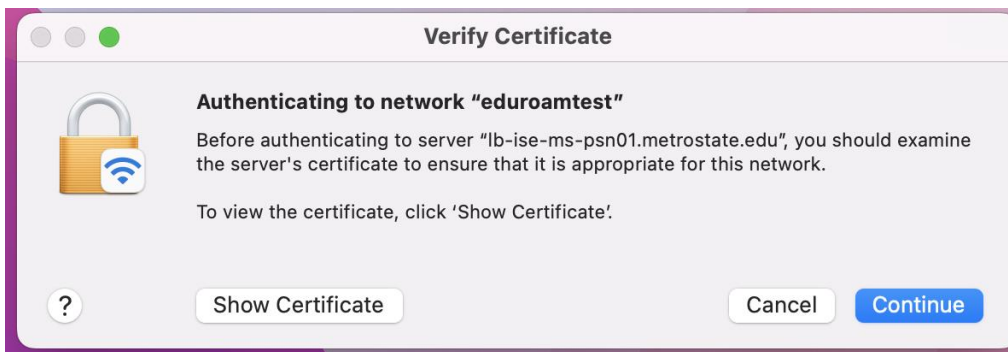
Verify Certificate

Authenticating to network “eduroamtest”

Before authenticating to server “lb-ise-ms-psn01.metrostate.edu”, you should examine the server's certificate to ensure that it is appropriate for this network.

To view the certificate, click ‘Show Certificate’.

?

Show Certificate

Cancel

Continue